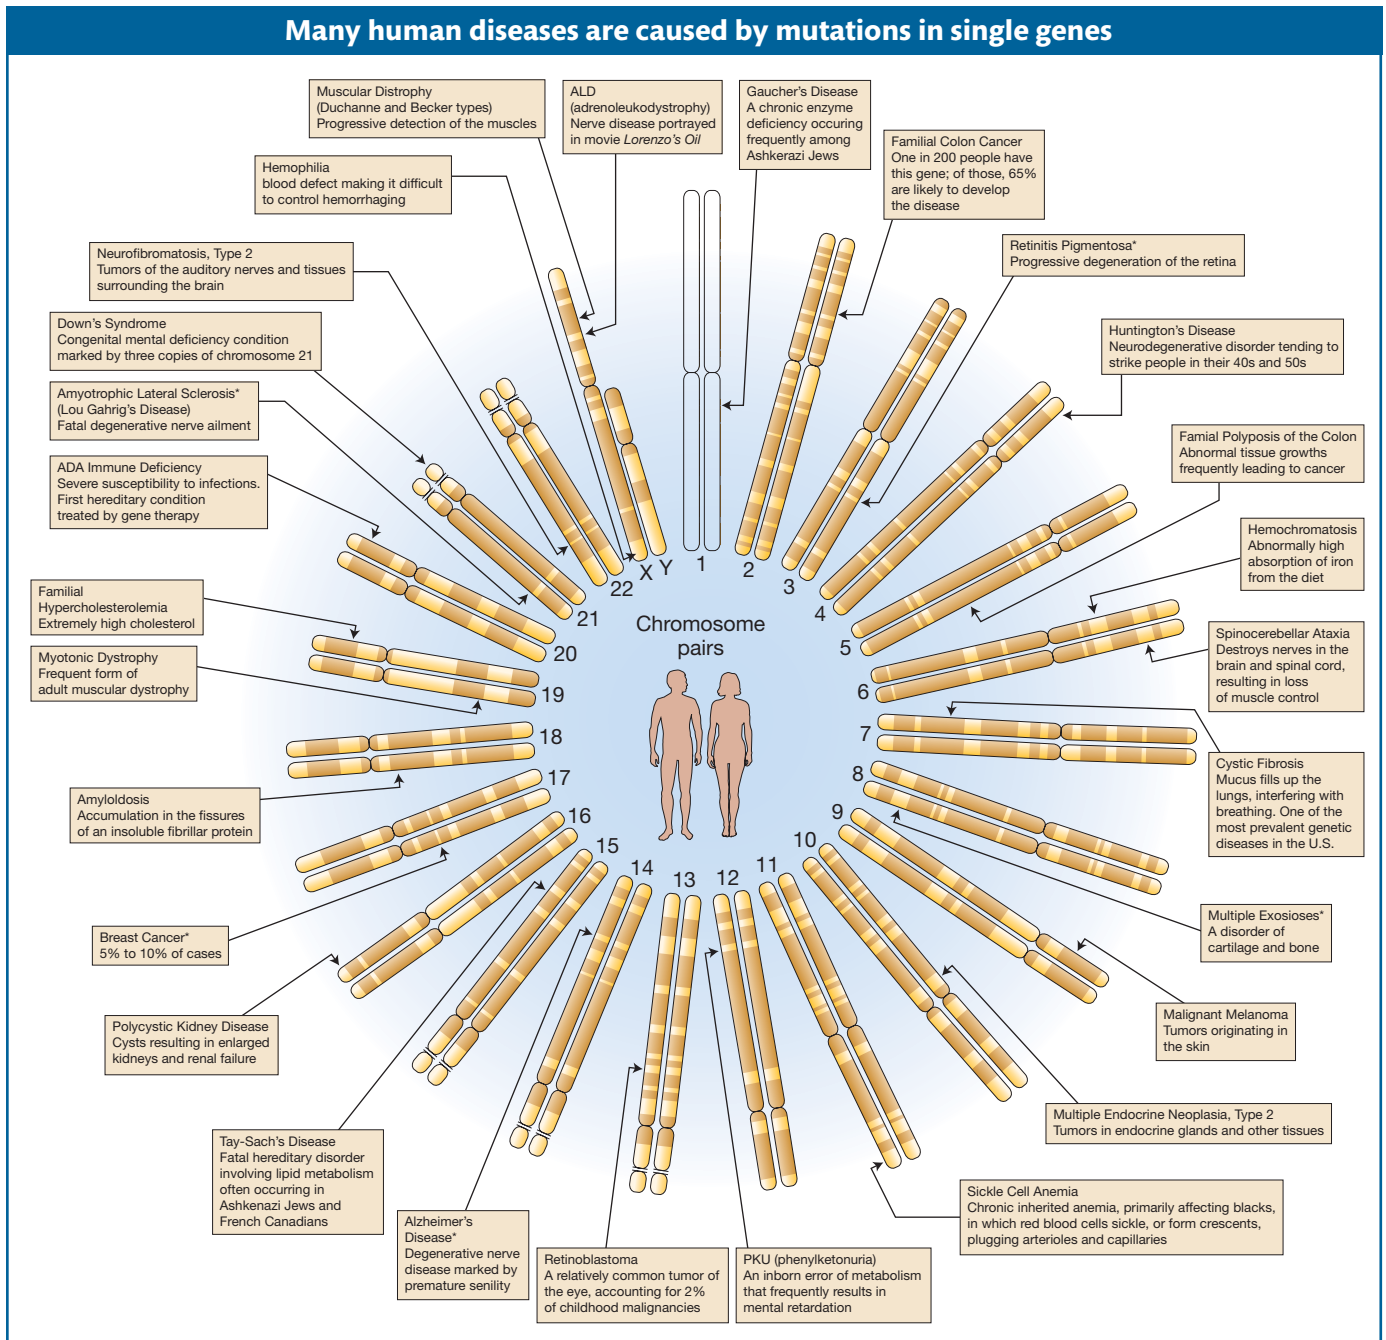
Many human diseases are caused by mutations in single genes

Muscular Distrophy
(Duchanne and Becker types)
Progressive detection of the muscles

ALD
(adrenoleukodystrophy)
Nerve disease portrayed in movie *Lorenzo's Oil*

Gaucher's Disease
A chronic enzyme deficiency occuring frequently among Ashkerazi Jews

Familial Colon Cancer
One in 200 people have this gene; of those, 65% are likely to develop the disease

Hemophilia
blood defect making it difficult to control hemorrhaging

Retinitis Pigmentosa*
Progressive degeneration of the retina

Neurofibromatosis, Type 2
Tumors of the auditory nerves and tissues surrounding the brain

Huntington's Disease
Neurodegenerative disorder tending to strike people in their 40s and 50s

Down's Syndrome
Congenital mental deficiency condition marked by three copies of chromosome 21

Amyotrophic Lateral Sclerosis*
(Lou Gahrig's Disease)
Fatal degenerative nerve ailment

Famial Polyposis of the Colon
Abnormal tissue growths frequently leading to cancer

ADA Immune Deficiency
Severe susceptibility to infections. First hereditary condition treated by gene therapy

Hemochromatosis
Abnormally high absorption of iron from the diet

Familial Hypercholesterolemia
Extremely high cholesterol

Spinocerebellar Ataxia
Destroys nerves in the brain and spinal cord, resulting in loss of muscle control

Myotonic Dystrophy
Frequent form of adult muscular dystrophy

Chromosome pairs

22 X Y 1 2 3 4 5 6 7 8 9 10 11 12 13 14 15 16 17 18 19 20 21

Cystic Fibrosis
Mucus fills up the lungs, interfering with breathing. One of the most prevalent genetic diseases in the U.S.

Amyloldosis
Accumulation in the fissures of an insoluble fibrillar protein

Multiple Exosioses*
A disorder of cartilage and bone

Breast Cancer*
5% to 10% of cases

Malignant Melanoma
Tumors originating in the skin

Polycystic Kidney Disease
Cysts resulting in enlarged kidneys and renal failure

Multiple Endocrine Neoplasia, Type 2
Tumors in endocrine glands and other tissues

Tay-Sach's Disease
Fatal hereditary disorder involving lipid metabolism often occurring in Ashkenazi Jews and French Canadians

Sickle Cell Anemia
Chronic inherited anemia, primarily affecting blacks, in which red blood cells sickle, or form crescents, plugging arterioles and capillaries

Alzheimer's Disease*
Degenerative nerve disease marked by premature senility

Retinoblastoma
A relatively common tumor of the eye, accounting for 2% of childhood malignancies

PKU (phenylketonuria)
An inborn error of metabolism that frequently results in mental retardation